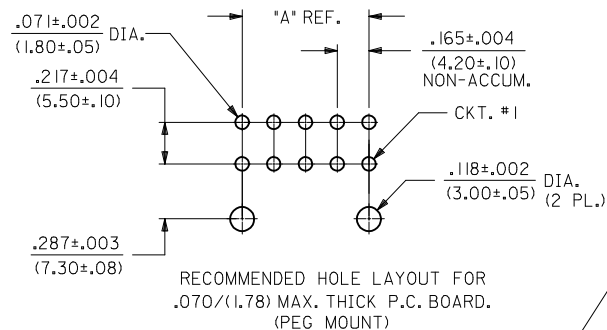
$\frac{.071\pm.002}{(1.80\pm.05)}$ DIA.

"A" REF.

$\frac{.165\pm.004}{(4.20\pm.10)}$
NON-ACCUM.

$\frac{.217\pm.004}{(5.50\pm.10)}$

CKT. #1

$\frac{.118\pm.002}{(3.00\pm.05)}$ DIA. (2 PL.)

$\frac{.287\pm.003}{(7.30\pm.08)}$

RECOMMENDED HOLE LAYOUT FOR .070/(1.78) MAX. THICK P.C. BOARD. (PEG MOUNT)